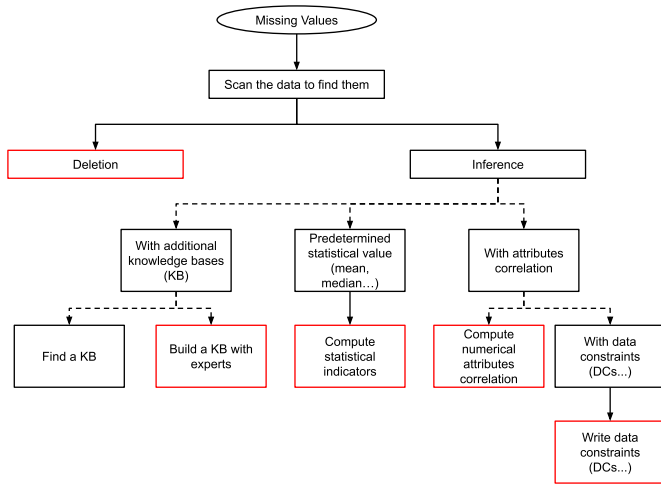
Missing Values

Scan the data to find them

Deletion

Inference

With additional knowledge bases (KB)

Predetermined statistical value (mean, median…)

With attributes correlation

Find a KB

Build a KB with experts

Compute statistical indicators

Compute numerical attributes correlation

With data constraints (DCs...)

Write data constraints (DCs...)